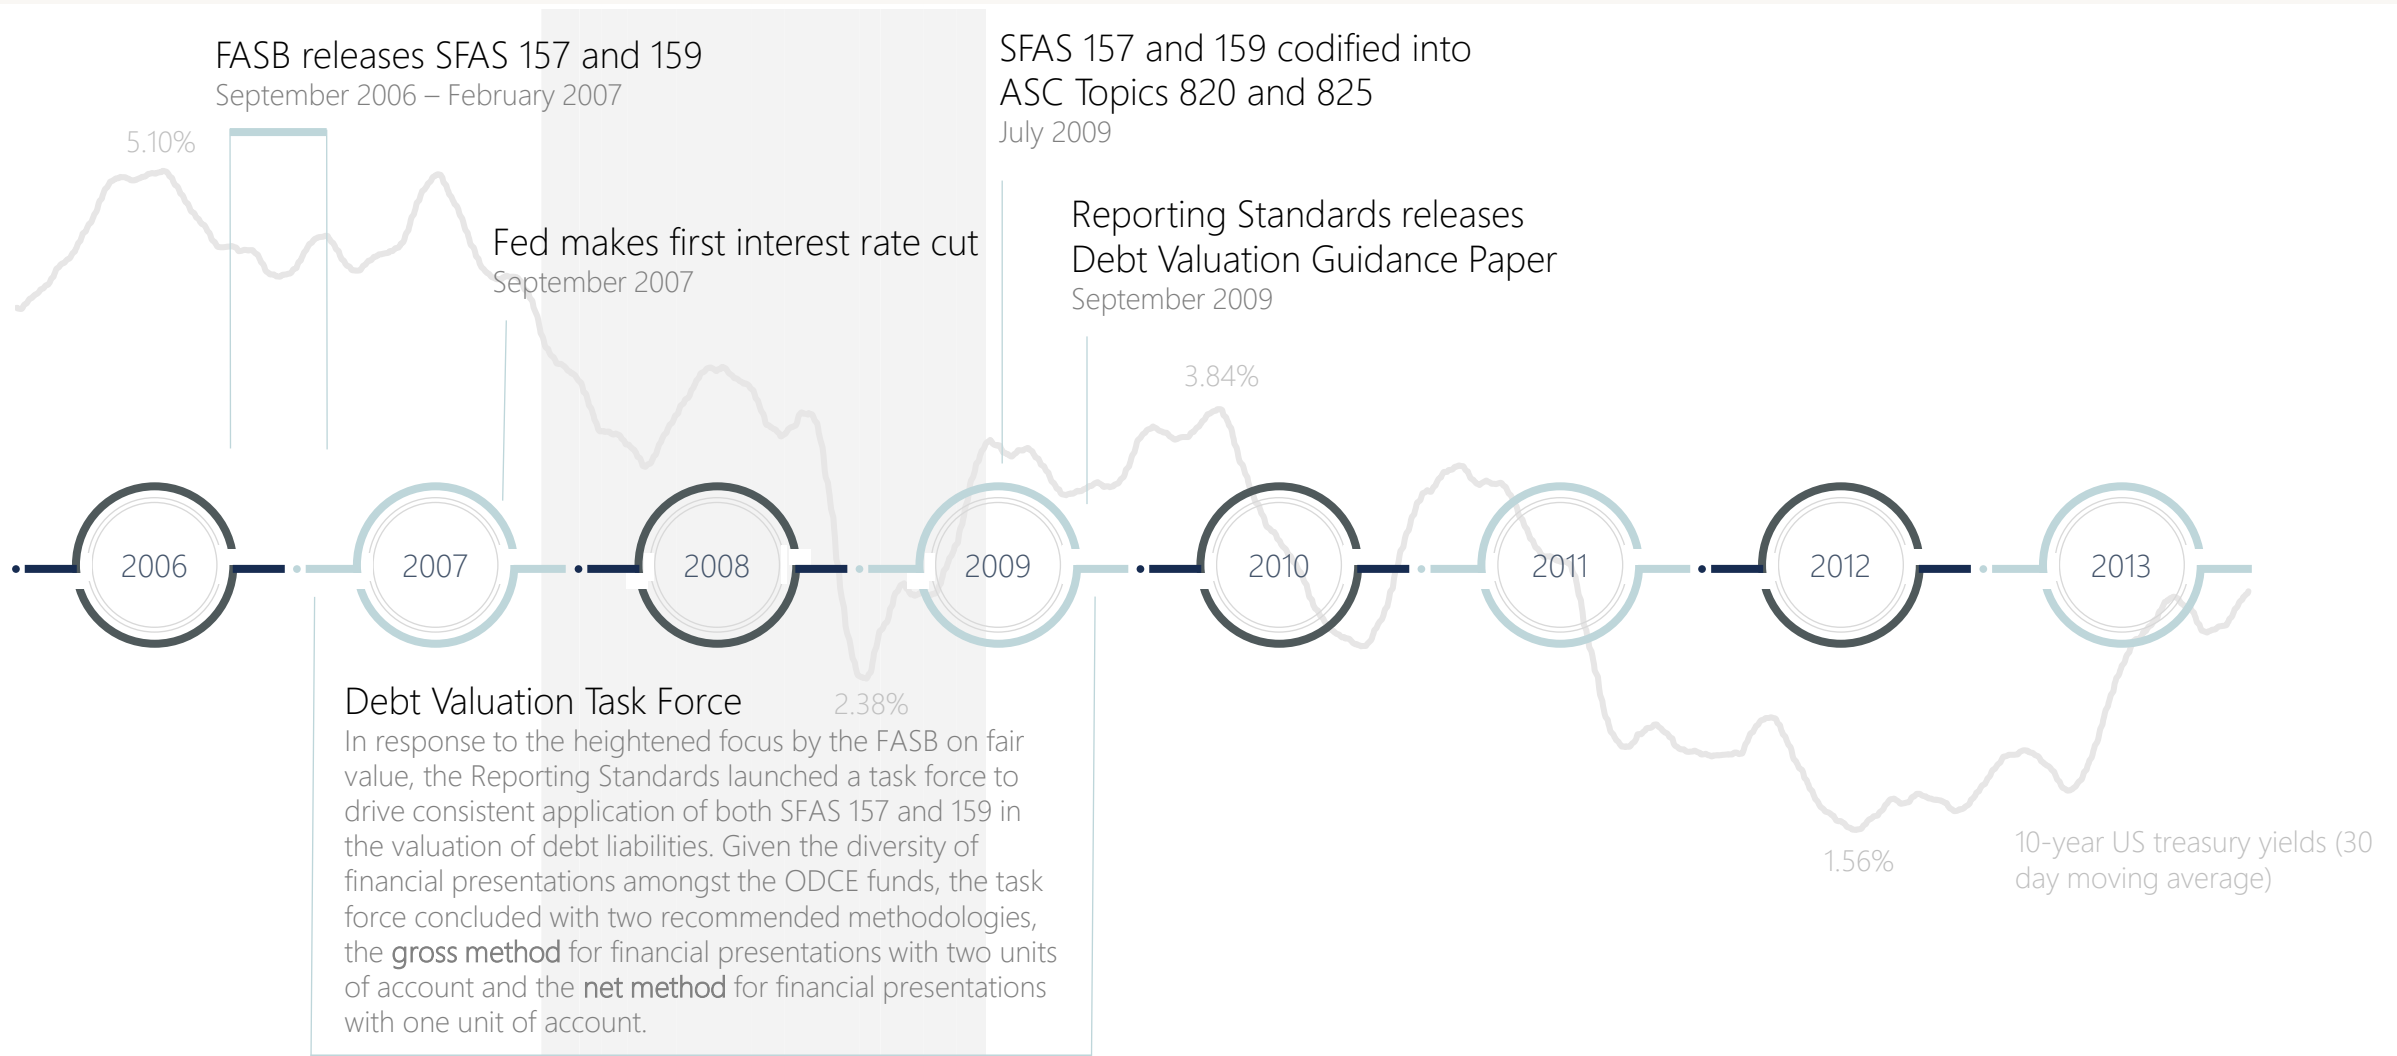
FASB releases SFAS 157 and 159
September 2006 – February 2007

5.10%

SFAS 157 and 159 codified into ASC Topics 820 and 825
July 2009

Fed makes first interest rate cut
September 2007

Reporting Standards releases Debt Valuation Guidance Paper
September 2009

3.84%

2006 2007 2008 2009 2010 2011 2012 2013

Debt Valuation Task Force

2.38%

In response to the heightened focus by the FASB on fair value, the Reporting Standards launched a task force to drive consistent application of both SFAS 157 and 159 in the valuation of debt liabilities. Given the diversity of financial presentations amongst the ODCE funds, the task force concluded with two recommended methodologies, the gross method for financial presentations with two units of account and the net method for financial presentations with one unit of account.

1.56%

10-year US treasury yields (30 day moving average)